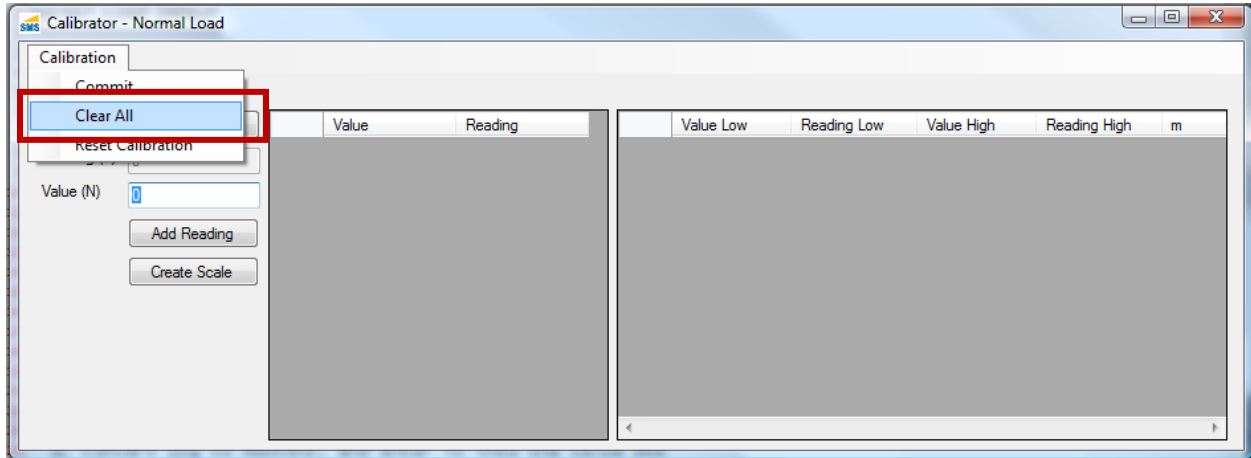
Calibrator - Normal Load

Calibration

Commit

Clear All

Reset Calibration

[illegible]

Value (N)

0

Add Reading

Create Scale

| | Value | Reading |
|---|---|---|

| | Value Low | Reading Low | Value High | Reading High | m |
|---|---|---|---|---|---|